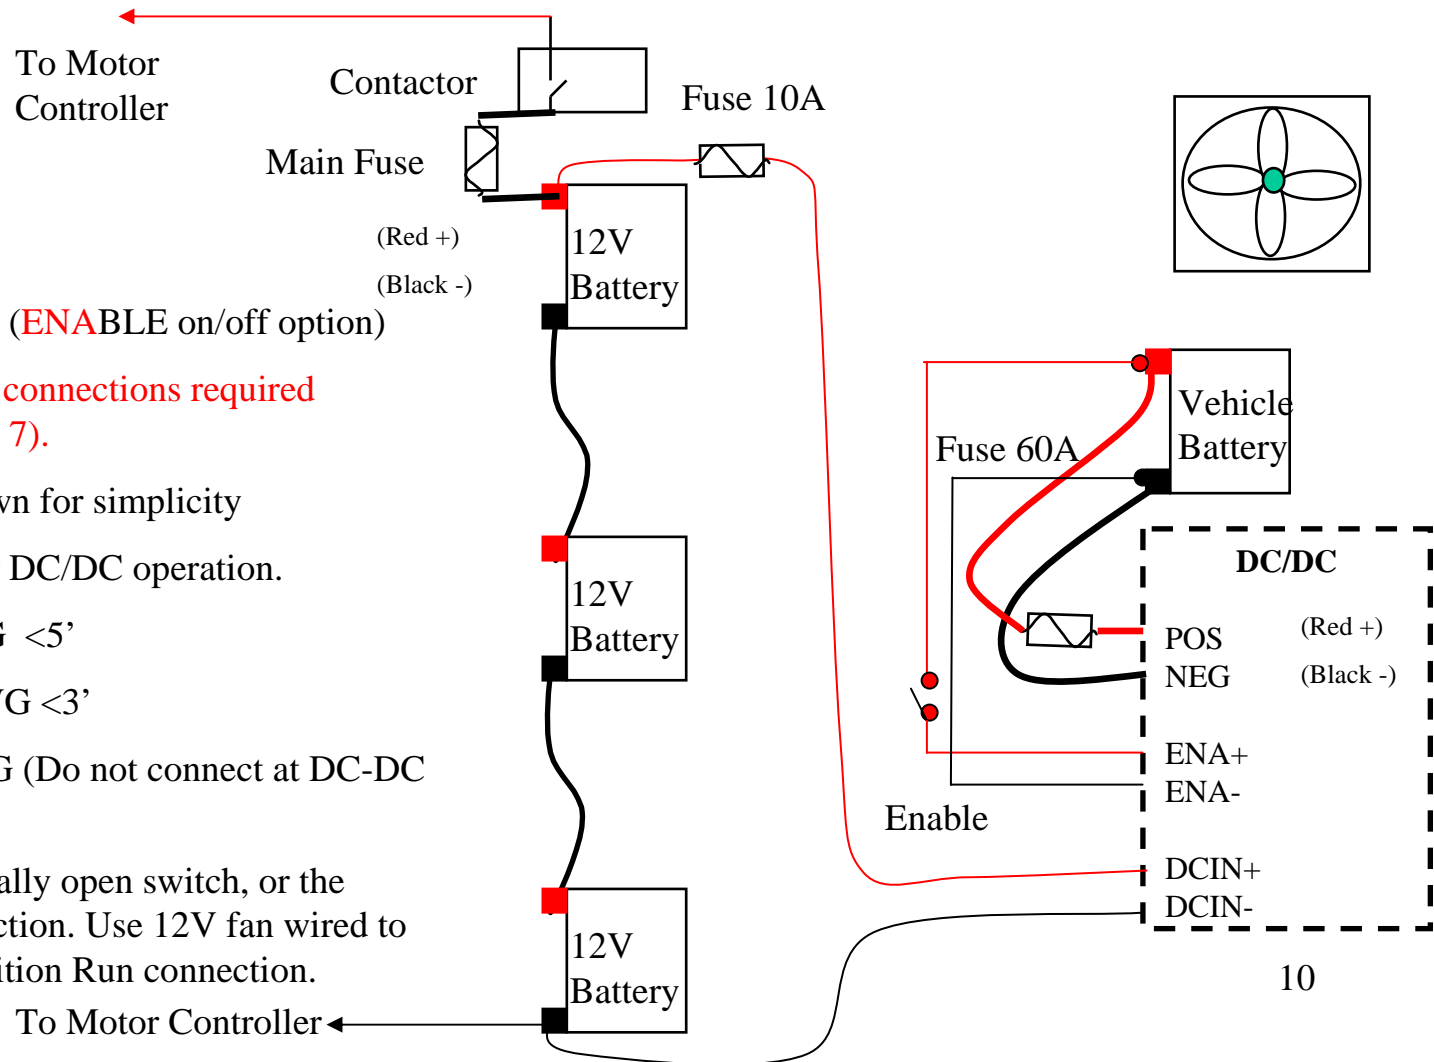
To Motor Controller

Contactor

Fuse 10A

Main Fuse

(Red +)

(Black -)

12V Battery

(ENABLE on/off option)

connections required 7).

vn for simplicity

DC/DC operation.

G <5'

VG <3'

G (Do not connect at DC-DC

ally open switch, or the ction. Use 12V fan wired to ition Run connection.

To Motor Controller

12V Battery

12V Battery

Vehicle Battery

Fuse 60A

DC/DC

POS
NEG

(Red +)
(Black -)

ENA+
ENA-

Enable

DCIN+
DCIN-

10